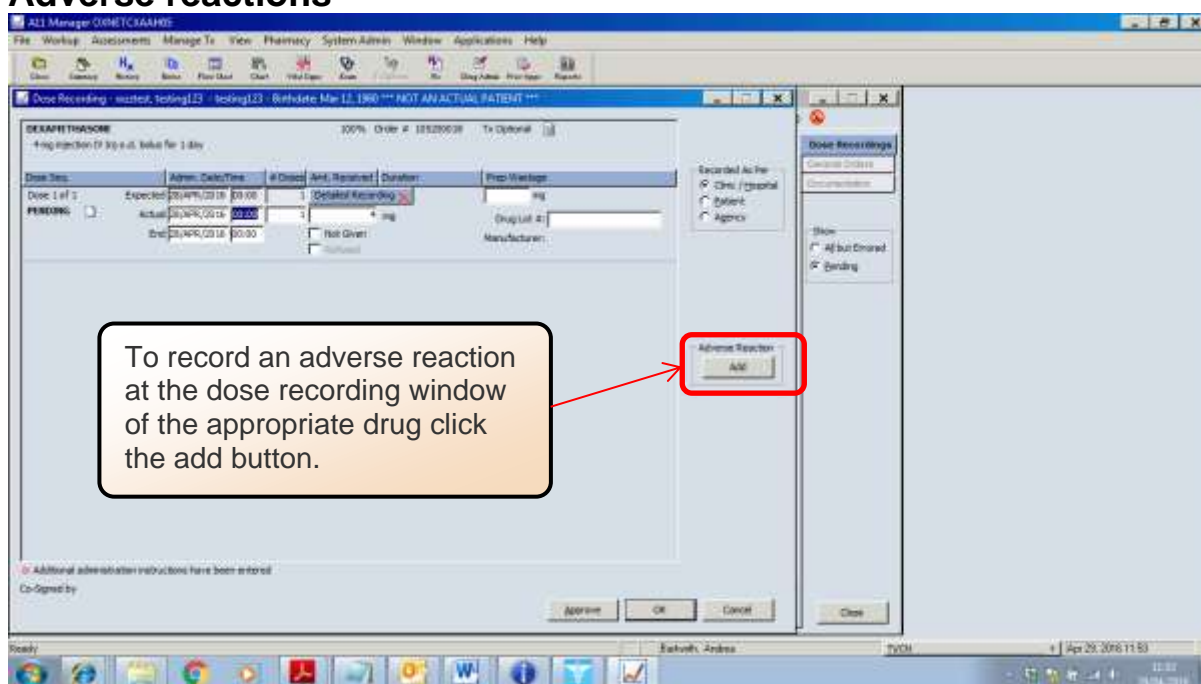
Adverse reactions

A11 Manager OXNETCXAAH05

File Workup Assessments Manage To View Pharmacy System Admin Window Applications Help

Dose Recording - xxxtest, testing123 - testing123 - Birthdate Mar 12, 1960 *** NOT AN ACTUAL PATIENT ***

DEXAMETHASONE 100% Order # 105200038 Tx Optional

4 mg injection IV inj o.d. bolus for 1 day

| Dose Seq. | Admin. Date/Time | # Doses | Amt. Received | Duration | Prep Wastage |
|---|---|---|---|---|---|
| Dose 1 of 1 | Expected 28/APR/2016 08:00 | 1 | Detailed Recording | | mg |
| PENDING | Actual 28/APR/2016 00:00 | 1 | 4 mg | | Drug Lot #: |
| | End 28/APR/2016 00:00 | | Not Given | | Manufacturer: |
| | | | Refused | | |

Recorded As Per
Clinic / Hospital
Patient
Agency

Adverse Reaction
Add

Dose Recordings
General Orders
Documentation

Show
All but Errored
Pending

To record an adverse reaction at the dose recording window of the appropriate drug click the add button.

Additional administration instructions have been entered

Co-Signed by

Approve OK Cancel

Close

Ready Barkwith, Andrea TVCH Apr 29, 2016 11:53